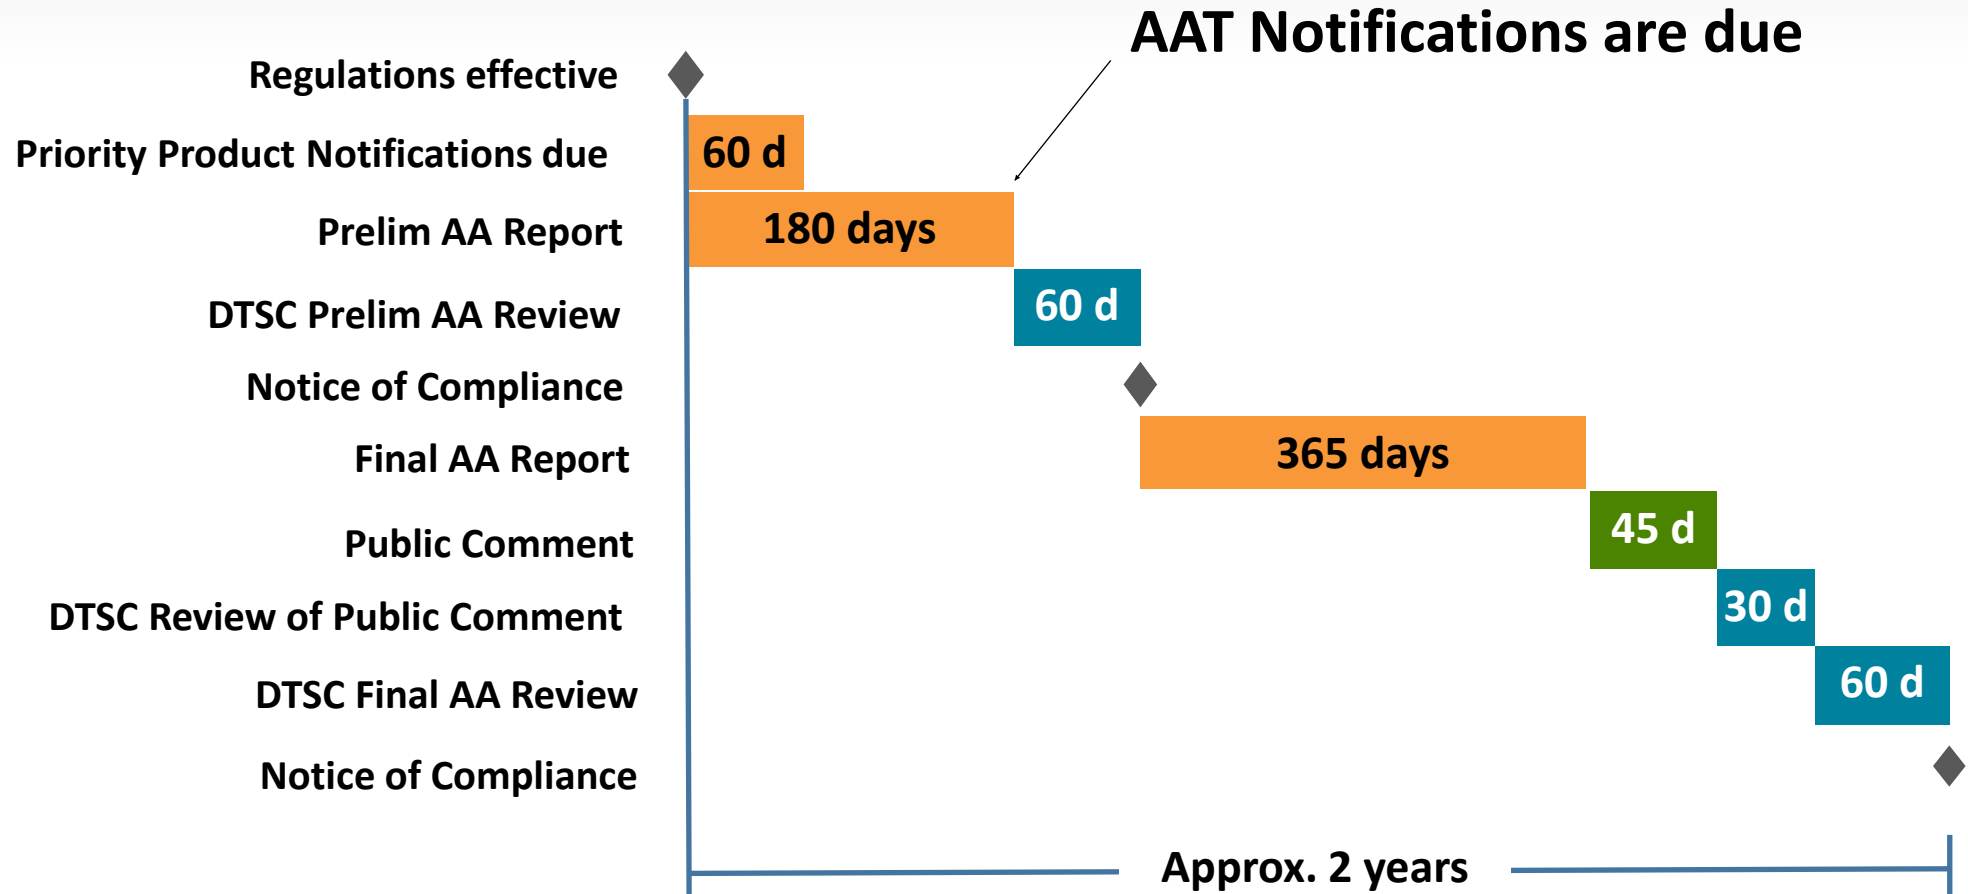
AAT Notifications are due

Regulations effective

Priority Product Notifications due 60 d

Prelim AA Report 180 days

DTSC Prelim AA Review 60 d

Notice of Compliance

Final AA Report 365 days

Public Comment 45 d

DTSC Review of Public Comment 30 d

DTSC Final AA Review 60 d

Notice of Compliance

Approx. 2 years